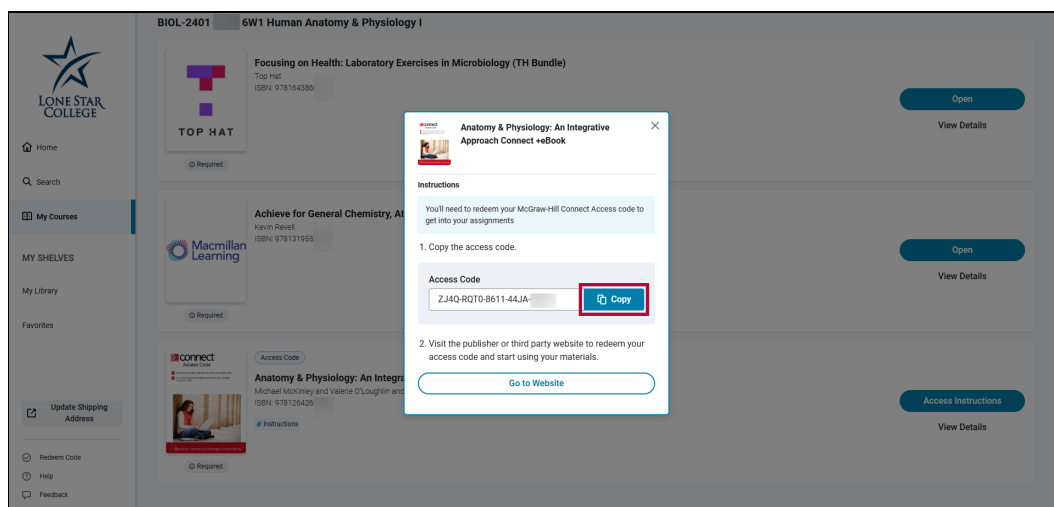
BIOL-2401 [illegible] 6W1 Human Anatomy & Physiology I

LONE STAR COLLEGE

Home

Search

My Courses

MY SHELVES

My Library

Favorites

Update Shipping Address

Redeem Code

Help

Feedback

TOP HAT

Focusing on Health: Laboratory Exercises in Microbiology (TH Bundle)
Top Hat
ISBN: 978164386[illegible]

Required

Open

View Details

Macmillan Learning

Achieve for General Chemistry, At
Kevin Revell
ISBN: 978131955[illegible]

Required

Open

View Details

connect Access Code

Access Code

Anatomy & Physiology: An Integra
Michael McKinley and Valerie O'Loughlin and
ISBN: 978126426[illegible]

Instructions

Required

Access Instructions

View Details

connect

Anatomy & Physiology: An Integrative Approach Connect +eBook

Instructions

You'll need to redeem your McGraw-Hill Connect Access code to get into your assignments

1. Copy the access code.

Access Code

ZJ4Q-RQT0-8611-44JA-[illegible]

Copy

2. Visit the publisher or third party website to redeem your access code and start using your materials.

Go to Website